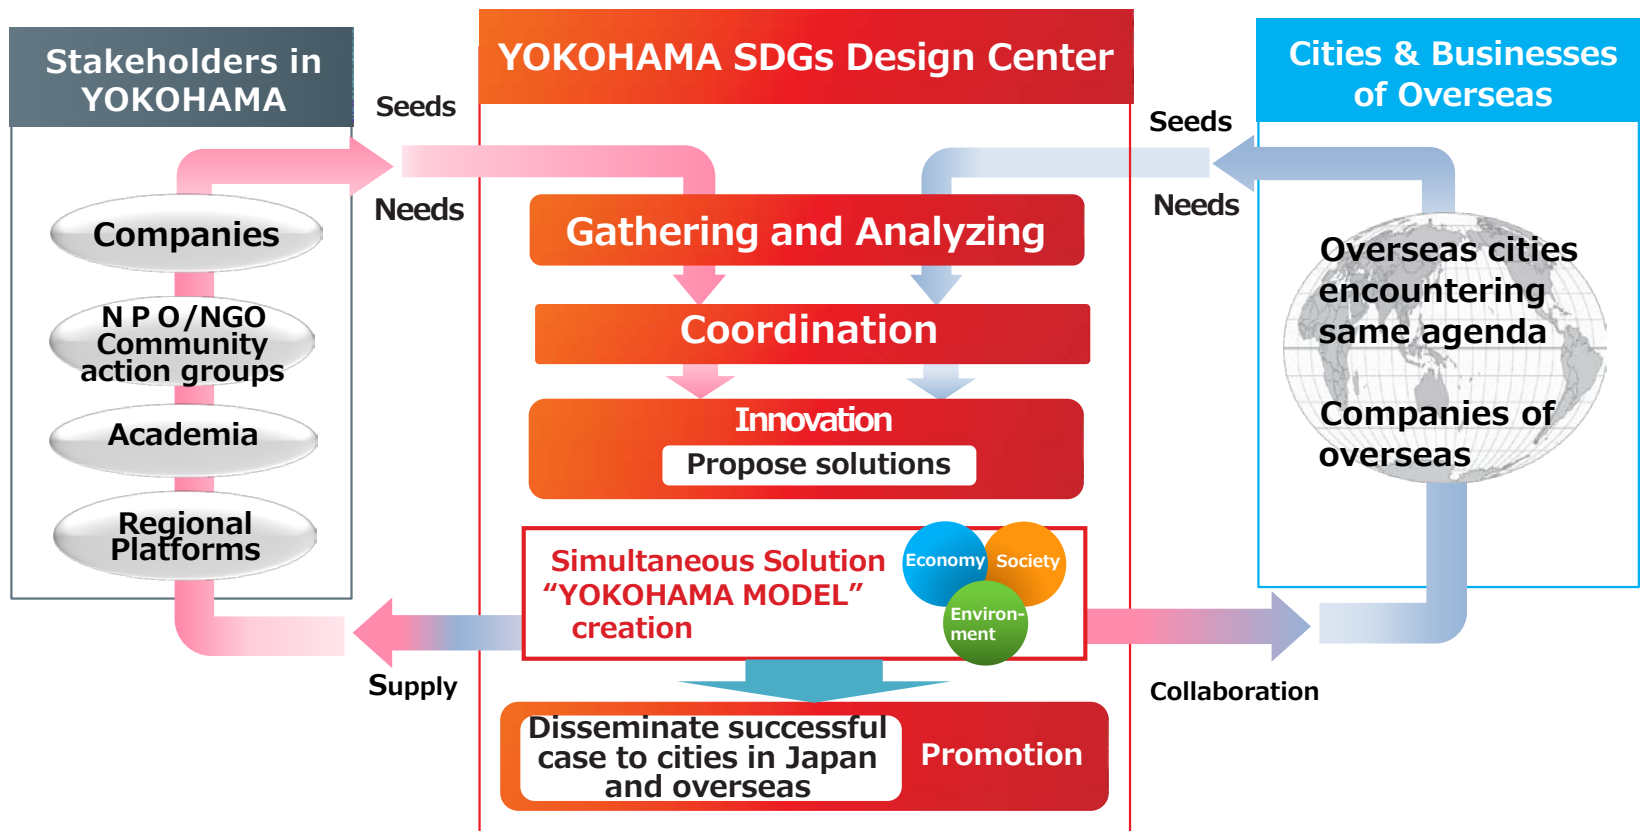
Stakeholders in YOKOHAMA

YOKOHAMA SDGs Design Center

Cities & Businesses of Overseas

Seeds

Needs

Seeds

Needs

Companies

N P O /NGO Community action groups

Academia

Regional Platforms

Gathering and Analyzing

Coordination

Innovation

Propose solutions

Overseas cities encountering same agenda

Companies of overseas

Simultaneous Solution “YOKOHAMA MODEL” creation

Economy

Society

Environment

Supply

Collaboration

Disseminate successful case to cities in Japan and overseas

Promotion